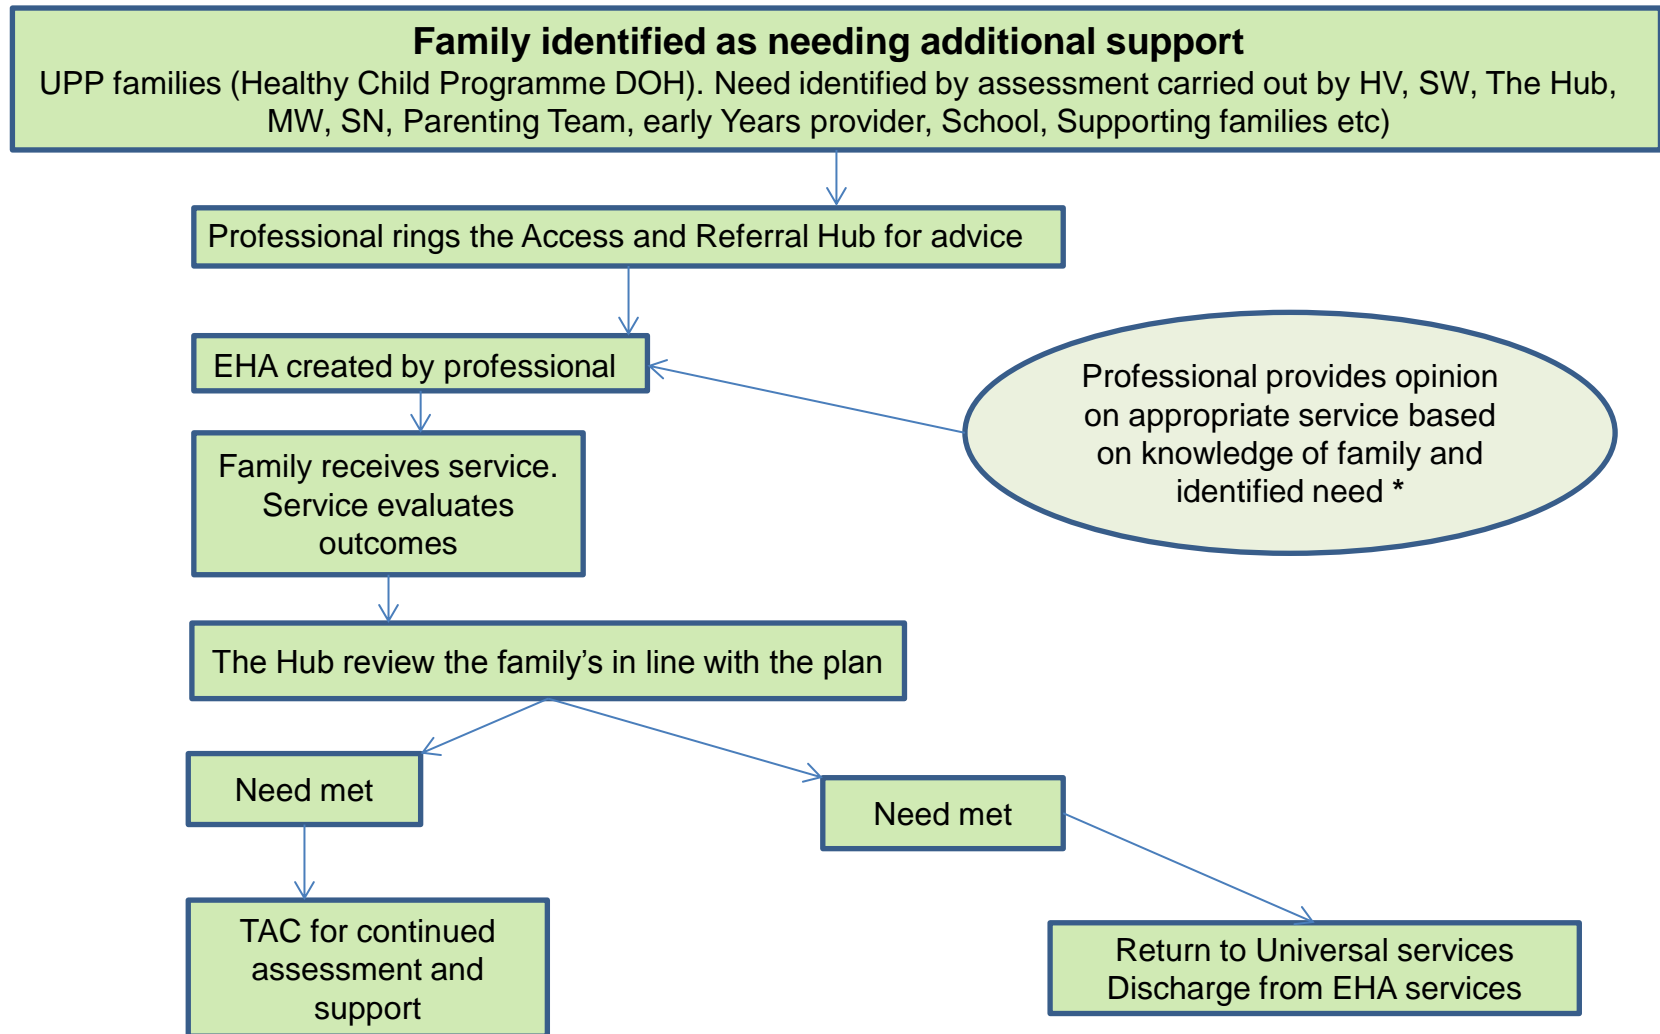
Family identified as needing additional support
UPP families (Healthy Child Programme DOH). Need identified by assessment carried out by HV, SW, The Hub, MW, SN, Parenting Team, early Years provider, School, Supporting families etc)

Professional rings the Access and Referral Hub for advice

EHA created by professional

Professional provides opinion on appropriate service based on knowledge of family and identified need *

Family receives service. Service evaluates outcomes

The Hub review the family's in line with the plan

Need met

Need met

TAC for continued assessment and support

Return to Universal services Discharge from EHA services